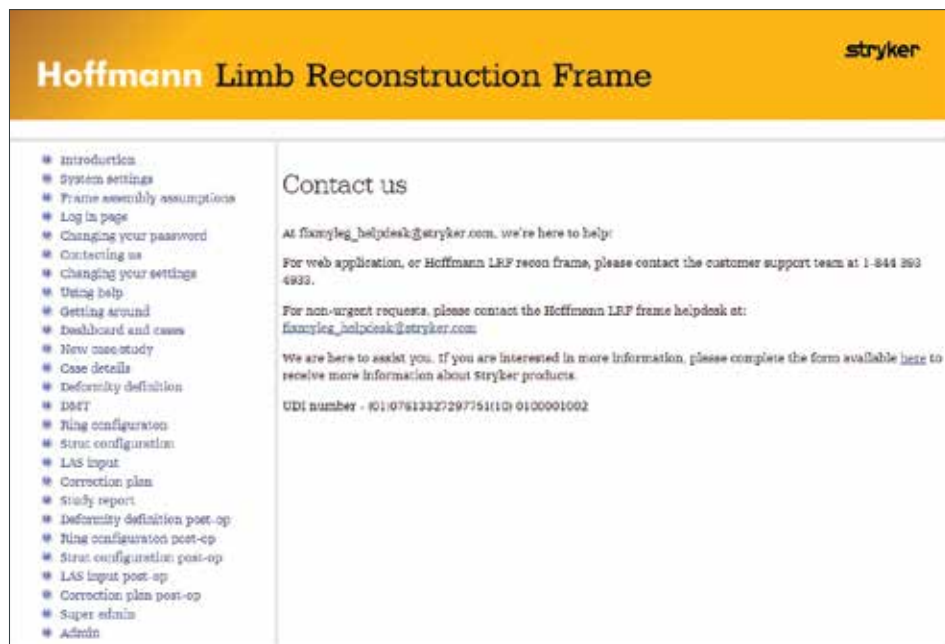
Hoffmann Limb Reconstruction Frame

stryker

- Introduction
- System settings
- Frame assembly assumptions
- Log in page
- Changing your password
- Contacting us
- Changing your settings
- Using help
- Getting around
- Dashboard and cases
- New case study
- Case details
- Deformity definition
- DMT
- Ring configuration
- Strut configuration
- LAS input
- Correction plan
- Study report
- Deformity definition post-op
- Ring configuration post-op
- Strut configuration post-op
- LAS input post-op
- Correction plan post-op
- Super admin
- Admin

Contact us

At fixmyleg_helpdesk@stryker.com, we're here to help:

For web application, or Hoffmann LRF recon frame, please contact the customer support team at 1-844 393 4933.

For non-urgent requests, please contact the Hoffmann LRF frame helpdesk at: fixmyleg_helpdesk@stryker.com

We are here to assist you. If you are interested in more information, please complete the form available here to receive more information about Stryker products.

UDI number - (01)07613327297751(10) 0100001002